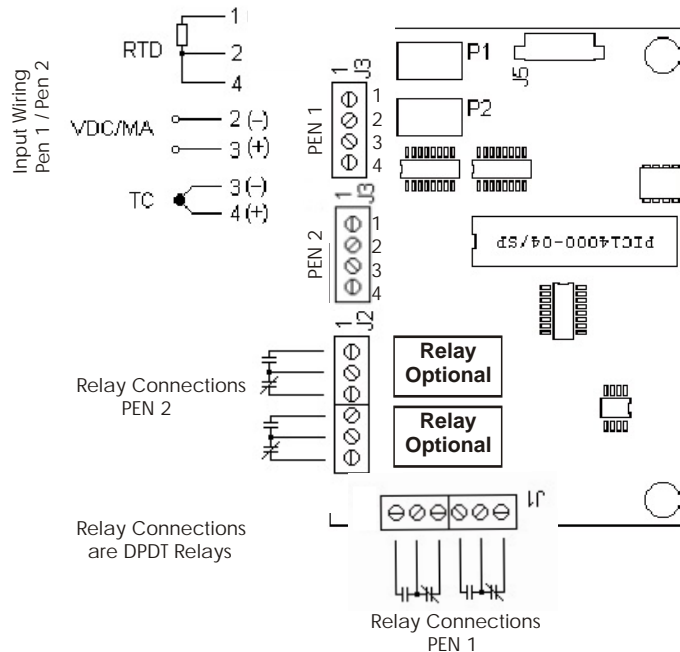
Input Wiring
Pen 1 / Pen 2

RTD
1
2
4

VDC/MA
2 (–)
3 (+)

TC
3 (–)
4 (+)

1 J3
PEN 1
1
2
3
4

1 J3
PEN 2
1
2
3
4

P1
J5
P2

PICL4000-04/SP

1 J2

Relay Connections
PEN 2

Relay
Optional

Relay
Optional

J1

Relay Connections
are DPDT Relays

Relay Connections
PEN 1